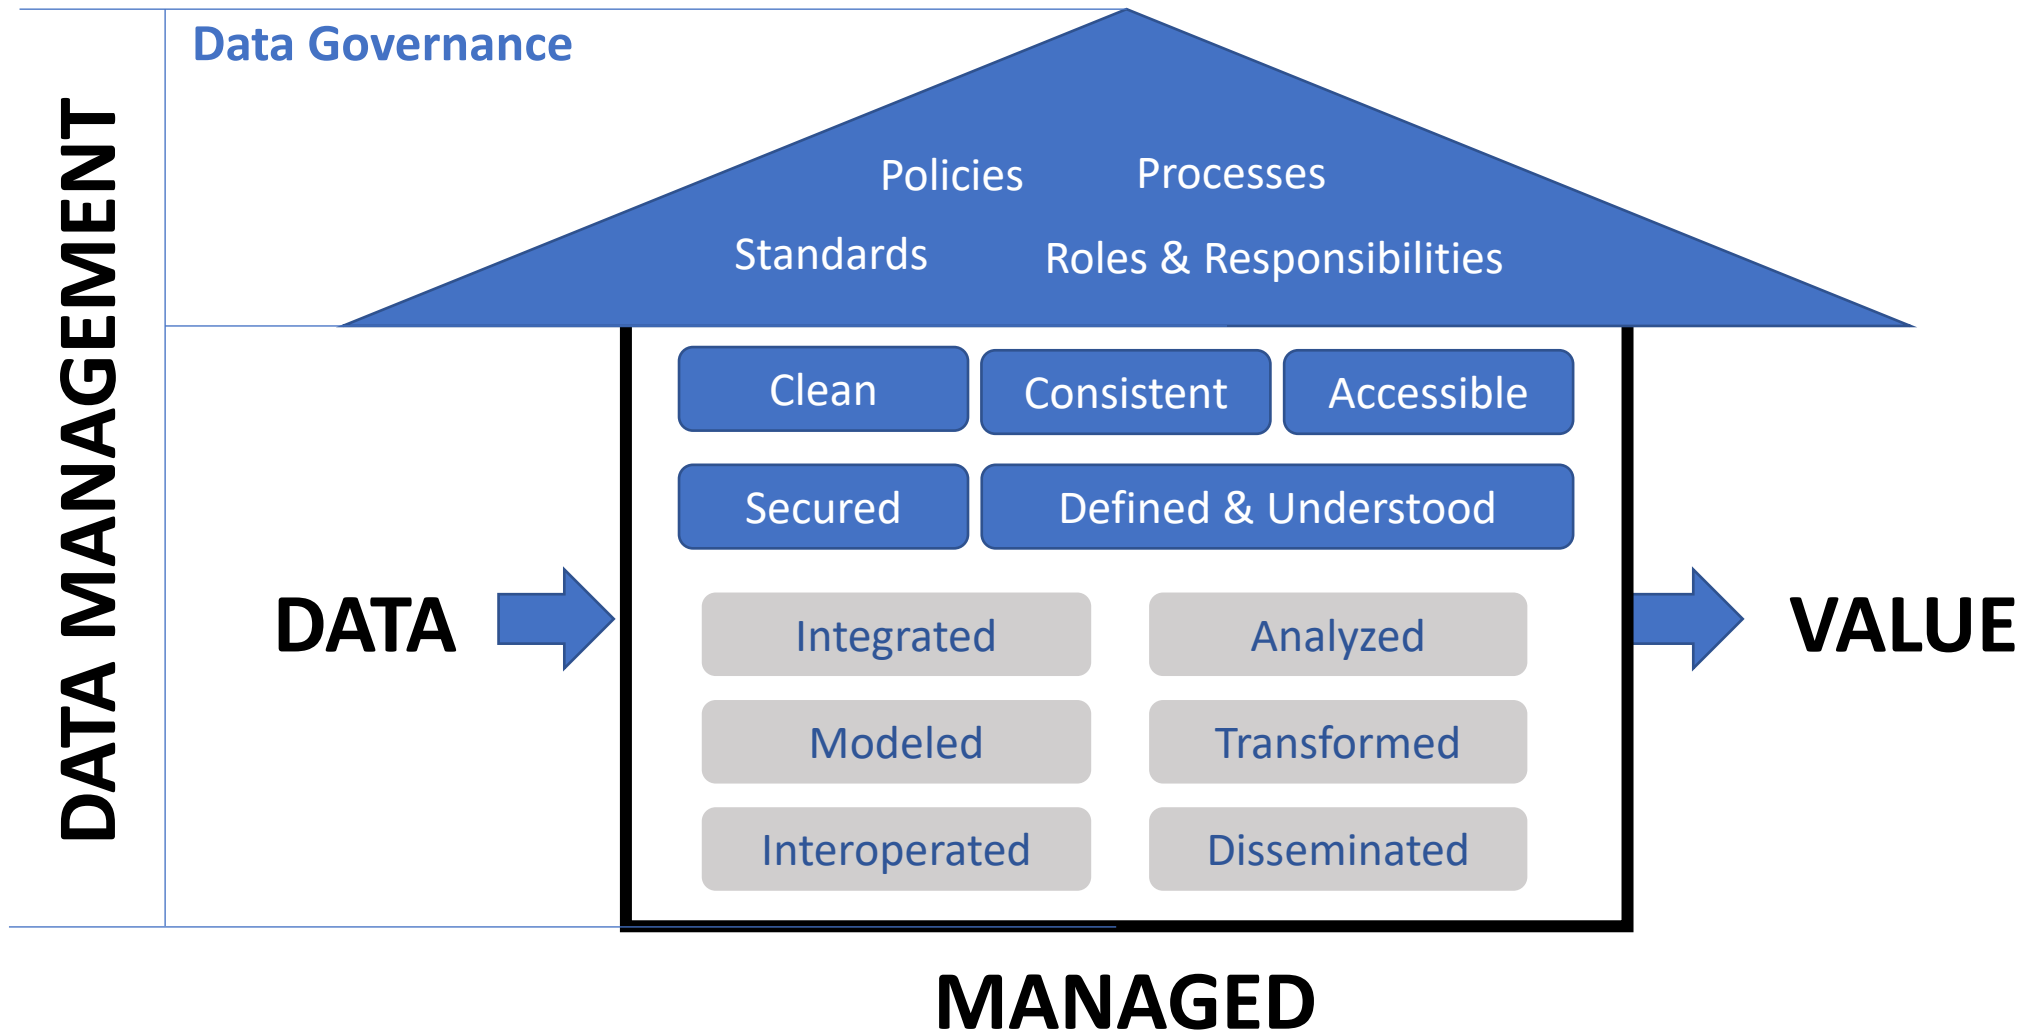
DATA MANAGEMENT

Data Governance

Policies Processes

Standards Roles & Responsibilities

Clean Consistent Accessible

Secured Defined & Understood

DATA

Integrated Analyzed

Modeled Transformed

Interoperated Disseminated

VALUE

MANAGED